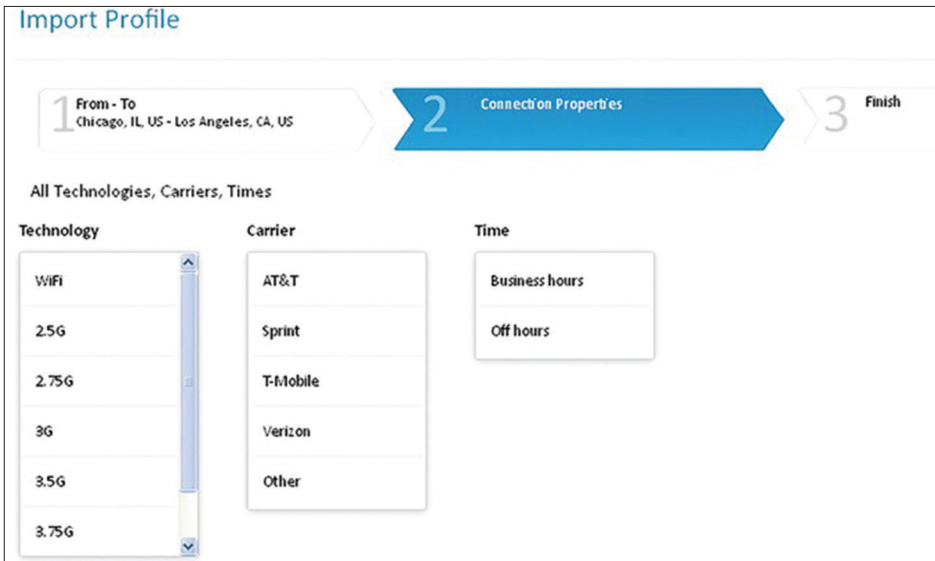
Import Profile

1 From - To
Chicago, IL, US - Los Angeles, CA, US

2 Connection Properties

3 Finish

All Technologies, Carriers, Times

Technology
WiFi
2.5G
2.75G
3G
3.5G
3.75G

Carrier
AT&T
Sprint
T-Mobile
Verizon
Other

Time
Business hours
Off hours